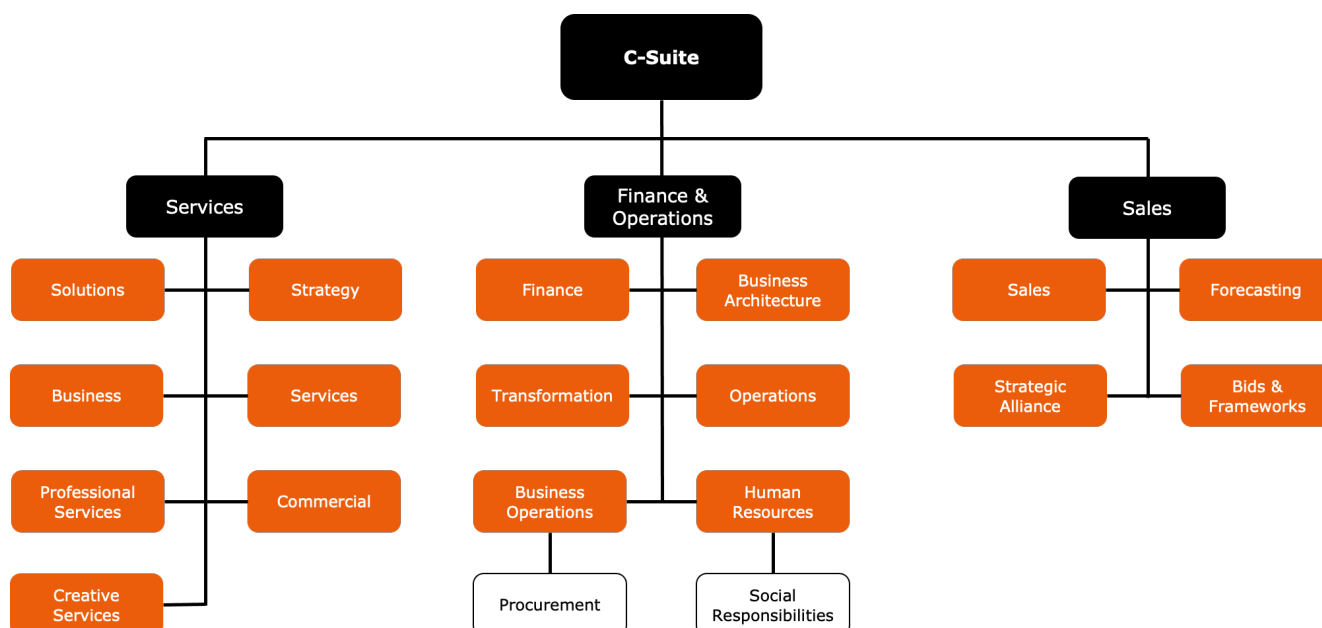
C-Suite

Services

Solutions

Strategy

Business

Services

Professional Services

Commercial

Creative Services

Finance & Operations

Finance

Business Architecture

Transformation

Operations

Business Operations

Human Resources

Procurement

Social Responsibilities

Sales

Sales

Forecasting

Strategic Alliance

Bids & Frameworks